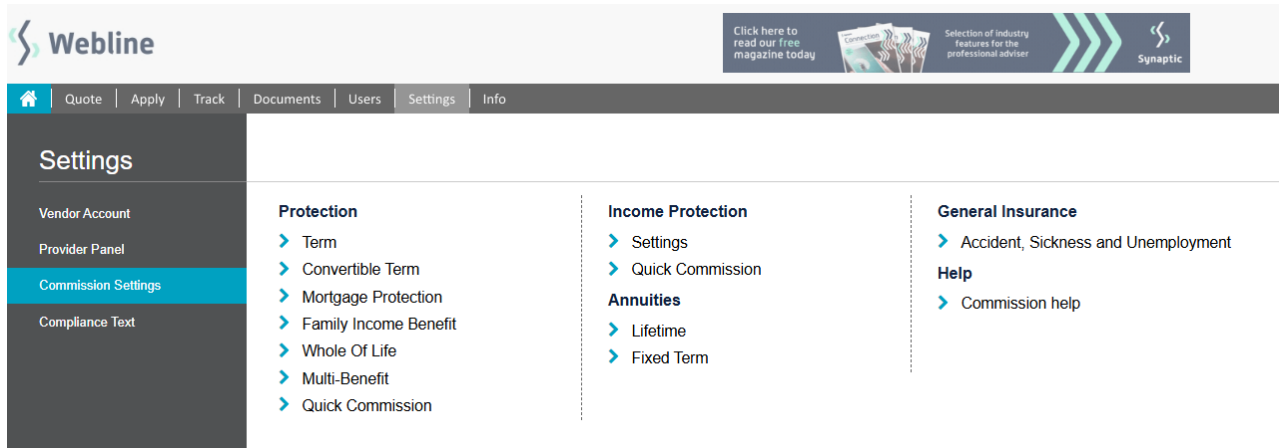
Webline

Click here to read our free magazine today

Connection

Selection of industry features for the professional adviser

Synaptic

Quote | Apply | Track | Documents | Users | Settings | Info

Settings

Vendor Account
Provider Panel
Commission Settings
Compliance Text

Protection
Term
Convertible Term
Mortgage Protection
Family Income Benefit
Whole Of Life
Multi-Benefit
Quick Commission

Income Protection
Settings
Quick Commission

Annuities
Lifetime
Fixed Term

General Insurance
Accident, Sickness and Unemployment

Help
Commission help